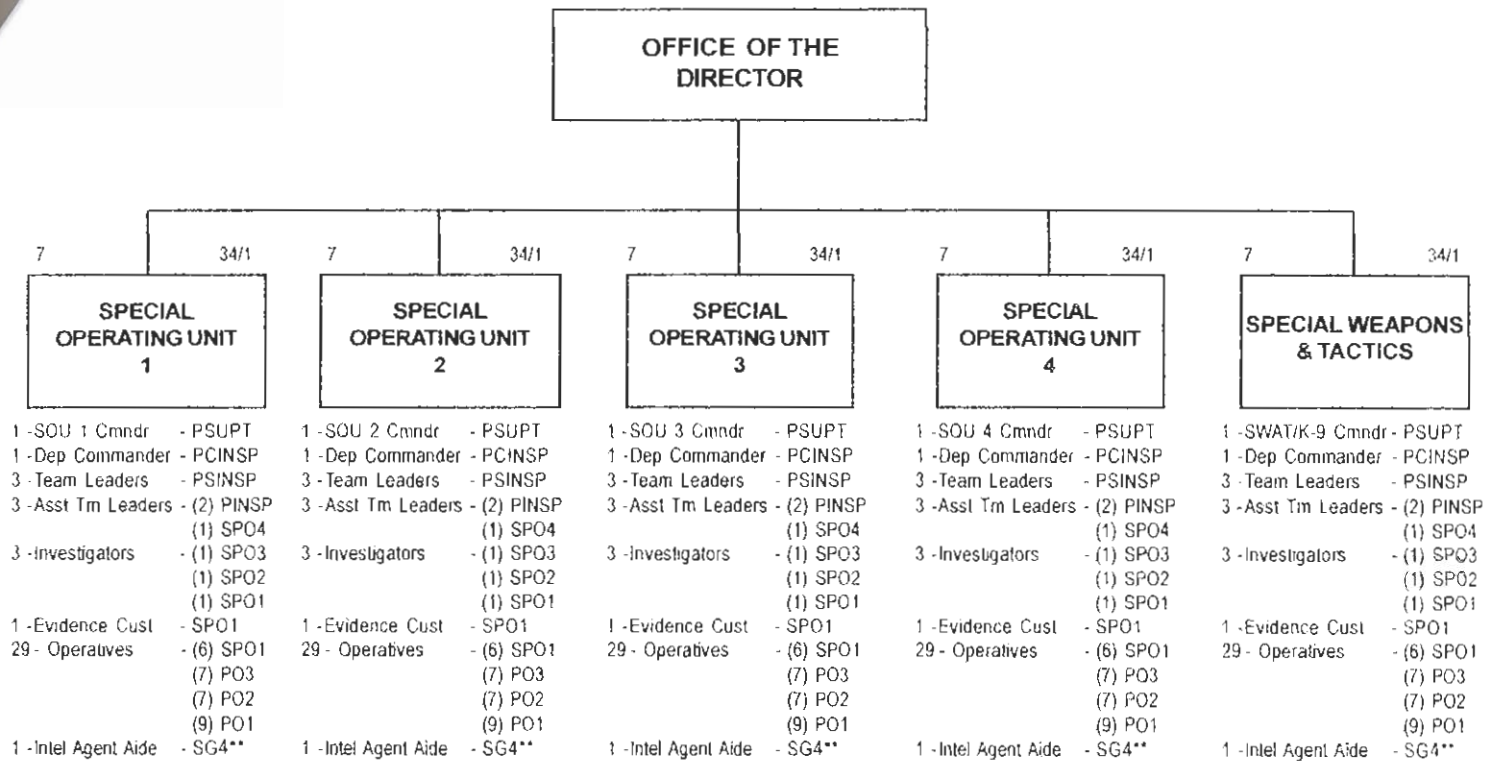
OFFICE OF THE DIRECTOR

7 34/1

SPECIAL OPERATING UNIT 1

1 -SOU 1 Cmndr - PSUPT
1 -Dep Commander - PCINSP
3 -Team Leaders - PSINSP
3 -Asst Tm Leaders - (2) PINSP
(1) SPO4
3 -Investigators - (1) SPO3
(1) SPO2
(1) SPO1
1 -Evidence Cust - SPO1
29 - Operatives - (6) SPO1
(7) PO3
(7) PO2
(9) PO1
1 -Intel Agent Aide - SG4**

7 34/1

SPECIAL OPERATING UNIT 2

1 -SOU 2 Cmndr - PSUPT
1 -Dep Commander - PCINSP
3 -Team Leaders - PSINSP
3 -Asst Tm Leaders - (2) PINSP
(1) SPO4
3 -Investigators - (1) SPO3
(1) SPO2
(1) SPO1
1 -Evidence Cust - SPO1
29 - Operatives - (6) SPO1
(7) PO3
(7) PO2
(9) PO1
1 -Intel Agent Aide - SG4**

7 34/1

SPECIAL OPERATING UNIT 3

1 -SOU 3 Cmndr - PSUPT
1 -Dep Commander - PCINSP
3 -Team Leaders - PSINSP
3 -Asst Tm Leaders - (2) PINSP
(1) SPO4
3 -Investigators - (1) SPO3
(1) SPO2
(1) SPO1
1 -Evidence Cust - SPO1
29 - Operatives - (6) SPO1
(7) PO3
(7) PO2
(9) PO1
1 -Intel Agent Aide - SG4**

7 34/1

SPECIAL OPERATING UNIT 4

1 -SOU 4 Cmndr - PSUPT
1 -Dep Commander - PCINSP
3 -Team Leaders - PSINSP
3 -Asst Tm Leaders - (2) PINSP
(1) SPO4
3 -Investigators - (1) SPO3
(1) SPO2
(1) SPO1
1 -Evidence Cust - SPO1
29 - Operatives - (6) SPO1
(7) PO3
(7) PO2
(9) PO1
1 -Intel Agent Aide - SG4**

7 34/1

SPECIAL WEAPONS & TACTICS

1 -SWAT/K-9 Cmndr - PSUPT
1 -Dep Commander - PCINSP
3 -Team Leaders - PSINSP
3 -Asst Tm Leaders - (2) PINSP
(1) SPO4
3 -Investigators - (1) SPO3
(1) SPO2
(1) SPO1
1 -Evidence Cust - SPO1
29 - Operatives - (6) SPO1
(7) PO3
(7) PO2
(9) PO1
1 -Intel Agent Aide - SG4**